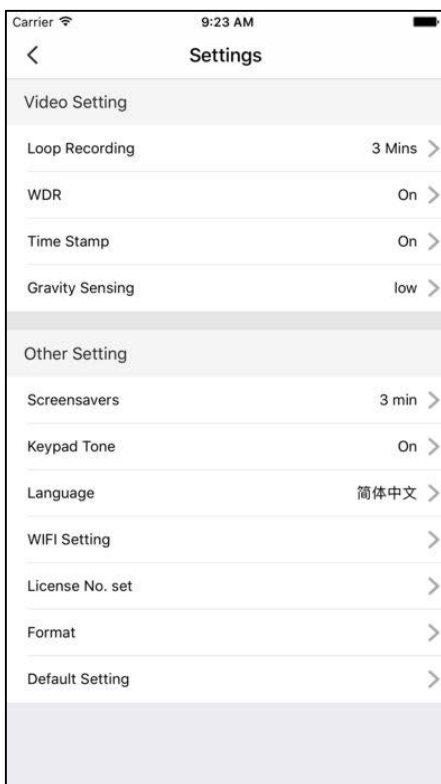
Carrier 9:23 AM

<

Settings

Video Setting

Loop Recording 3 Mins >

WDR On >

Time Stamp On >

Gravity Sensing low >

Other Setting

Screensavers 3 min >

Keypad Tone On >

Language 简体中文 >

WIFI Setting >

License No. set >

Format >

Default Setting >